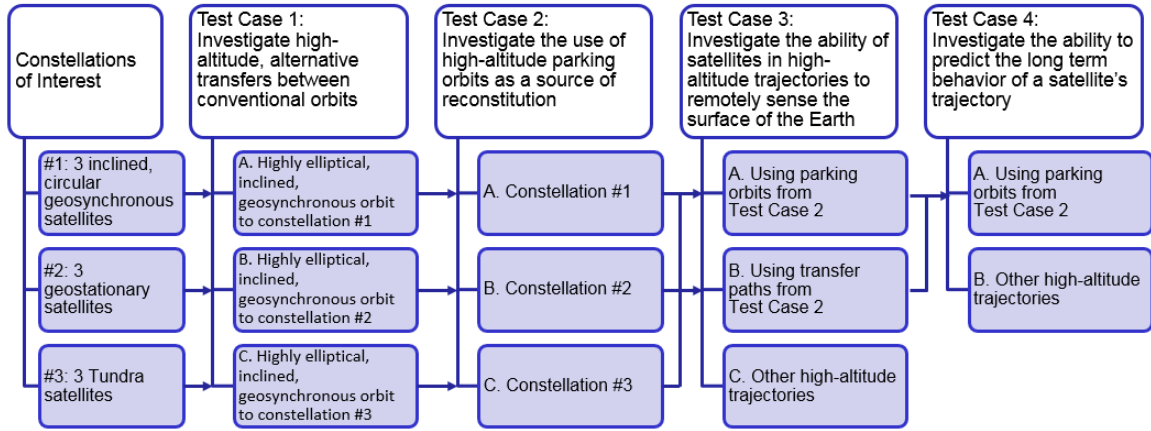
Constellations of Interest

#1: 3 inclined, circular geosynchronous satellites

#2: 3 geostationary satellites

#3: 3 Tundra satellites

Test Case 1: Investigate high-altitude, alternative transfers between conventional orbits

A. Highly elliptical, inclined, geosynchronous orbit to constellation #1

B. Highly elliptical, inclined, geosynchronous orbit to constellation #2

C. Highly elliptical, inclined, geosynchronous orbit to constellation #3

Test Case 2: Investigate the use of high-altitude parking orbits as a source of reconstitution

A. Constellation #1

B. Constellation #2

C. Constellation #3

Test Case 3: Investigate the ability of satellites in high-altitude trajectories to remotely sense the surface of the Earth

A. Using parking orbits from Test Case 2

B. Using transfer paths from Test Case 2

C. Other high-altitude trajectories

Test Case 4: Investigate the ability to predict the long term behavior of a satellite's trajectory

A. Using parking orbits from Test Case 2

B. Other high-altitude trajectories